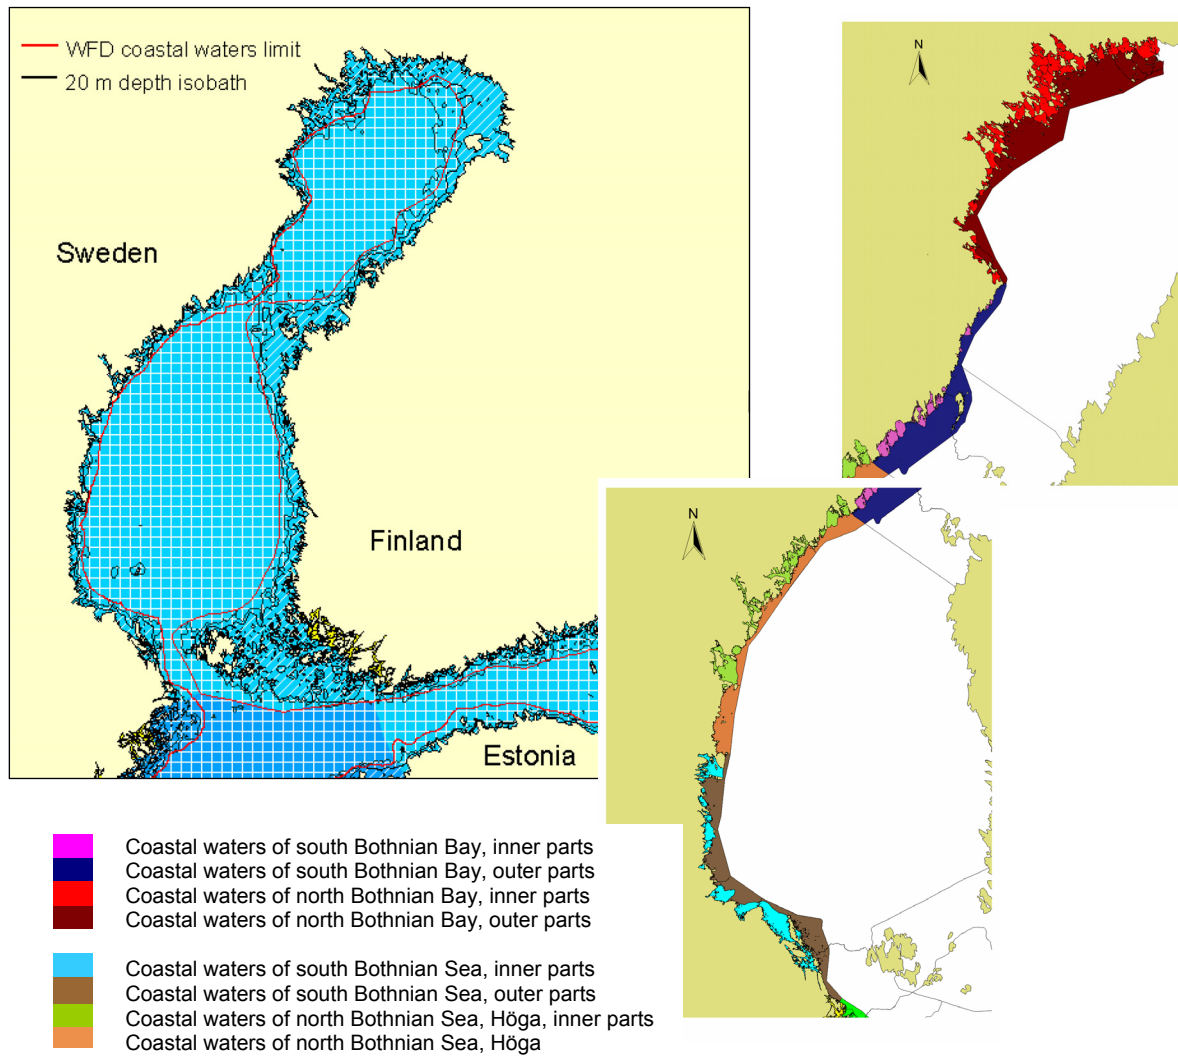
WFD coastal waters limit
20 m depth isobath

Sweden

Finland

Estonia

N

N

Coastal waters of south Bothnian Bay, inner parts
Coastal waters of south Bothnian Bay, outer parts
Coastal waters of north Bothnian Bay, inner parts
Coastal waters of north Bothnian Bay, outer parts

Coastal waters of south Bothnian Sea, inner parts
Coastal waters of south Bothnian Sea, outer parts
Coastal waters of north Bothnian Sea, Höga, inner parts
Coastal waters of north Bothnian Sea, Höga